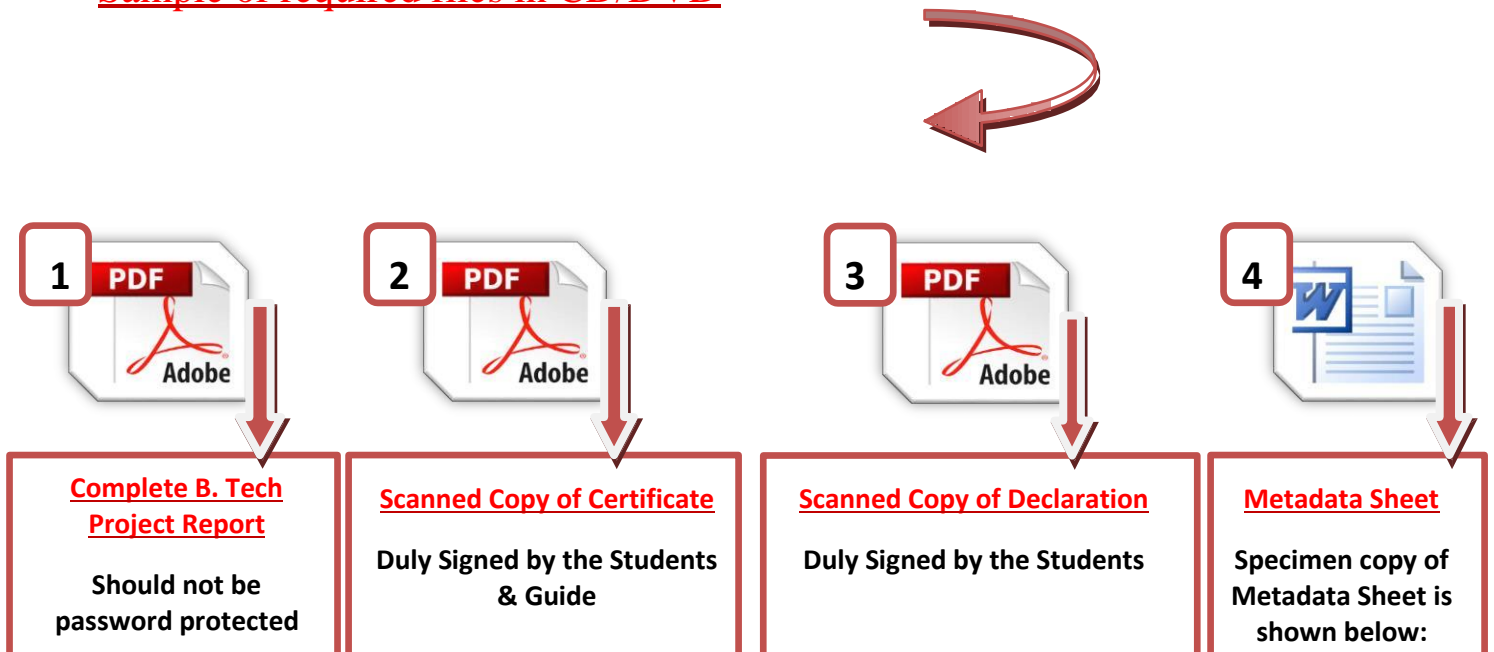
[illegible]

1

PDF

Adobe

Complete B. Tech Project Report

Should not be password protected

2

PDF

Adobe

Scanned Copy of Certificate

Duly Signed by the Students & Guide

3

PDF

Adobe

Scanned Copy of Declaration

Duly Signed by the Students

4

W

Metadata Sheet

Specimen copy of Metadata Sheet is shown below: